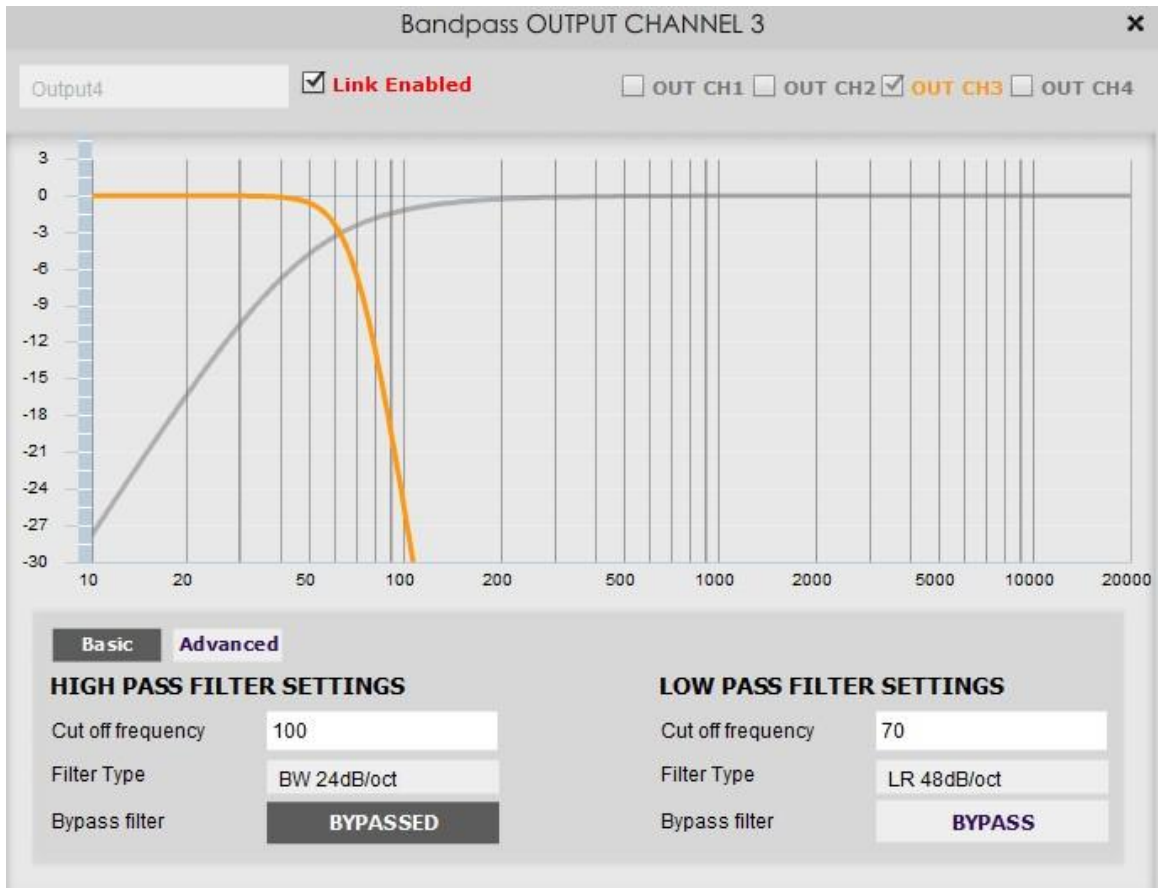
Bandpass OUTPUT CHANNEL 3

×

Output4

Link Enabled

OUT CH1 OUT CH2 OUT CH3 OUT CH4

3
0
-3
-6
-9
-12
-15
-18
-21
-24
-27
-30

10 20 50 100 200 500 1000 2000 5000 10000 20000

Basic Advanced

HIGH PASS FILTER SETTINGS

Cut off frequency 100

Filter Type BW 24dB/oct

Bypass filter BYPASSED

LOW PASS FILTER SETTINGS

Cut off frequency 70

Filter Type LR 48dB/oct

Bypass filter BYPASS